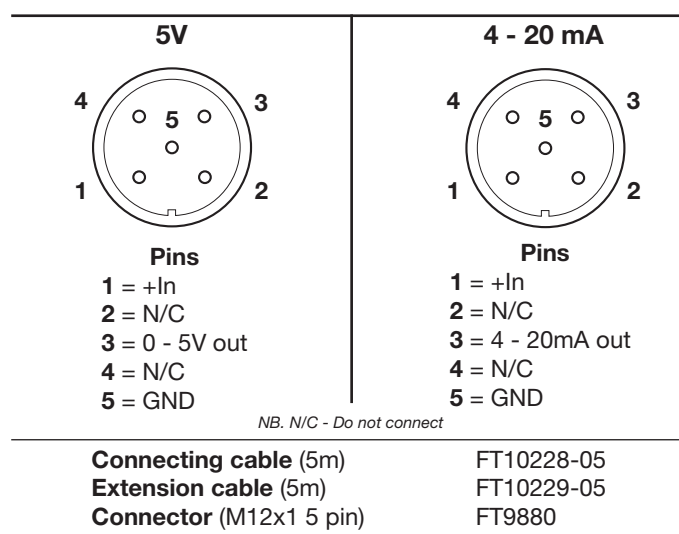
5V

4 5 3

1 2

Pins
1 = +In
2 = N/C
3 = 0 - 5V out
4 = N/C
5 = GND

4 - 20 mA

4 5 3

1 2

Pins
1 = +In
2 = N/C
3 = 4 - 20mA out
4 = N/C
5 = GND

NB. N/C - Do not connect

| | |
|---|---|
| **Connecting cable** (5m) | FT10228-05 |
| **Extension cable** (5m) | FT10229-05 |
| **Connector** (M12x1 5 pin) | FT9880 |